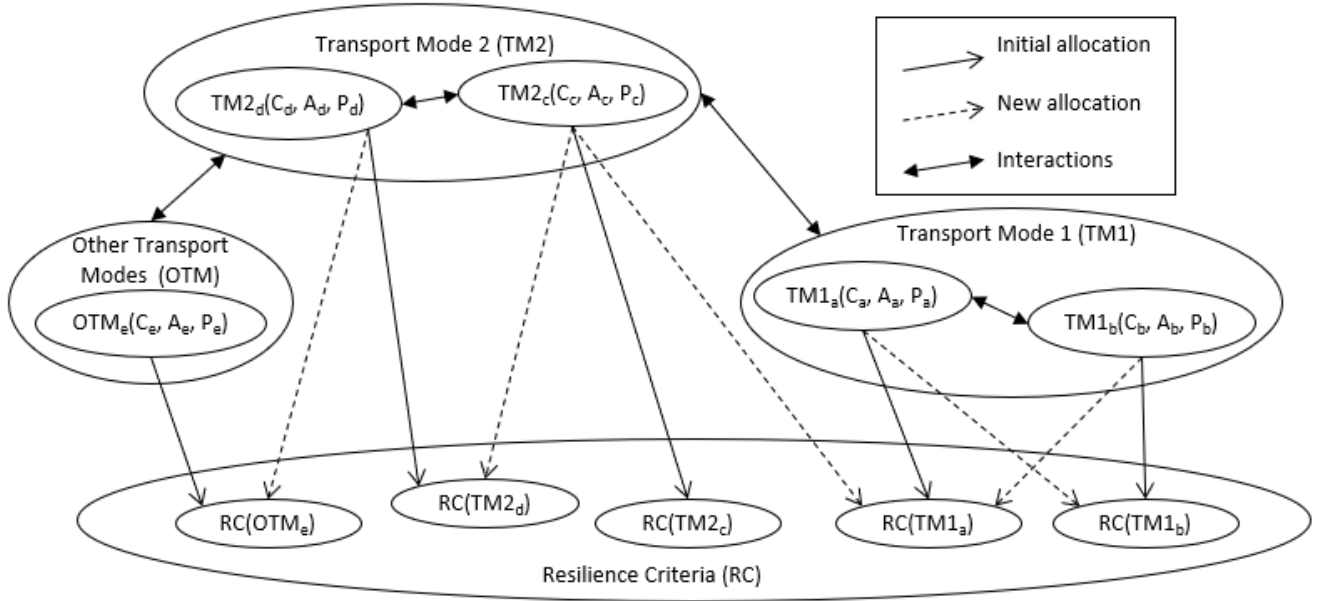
Transport Mode 2 (TM2)

$TM2_d(C_d, A_d, P_d)$

$TM2_c(C_c, A_c, P_c)$

Initial allocation

New allocation

Interactions

Other Transport Modes (OTM)

$OTM_e(C_e, A_e, P_e)$

Transport Mode 1 (TM1)

$TM1_a(C_a, A_a, P_a)$

$TM1_b(C_b, A_b, P_b)$

$RC(OTM_e)$

$RC(TM2_d)$

$RC(TM2_c)$

$RC(TM1_a)$

$RC(TM1_b)$

Resilience Criteria (RC)